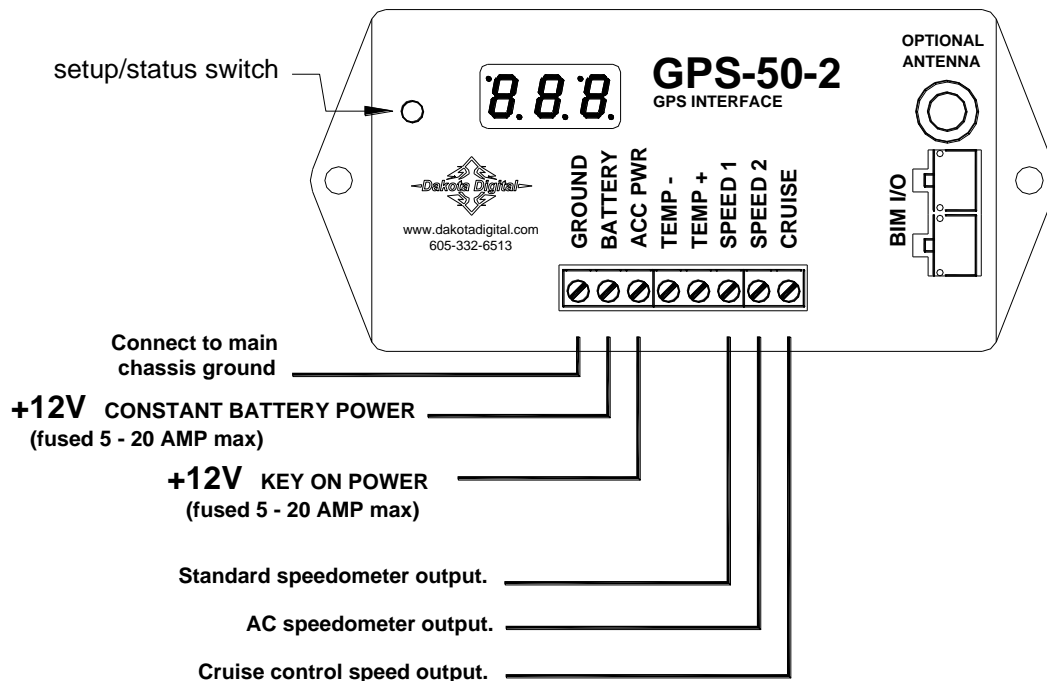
setup/status switch

8.8.8.

GPS-50-2
GPS INTERFACE

OPTIONAL ANTENNA

Dakota Digital
www.dakotadigital.com
605-332-6513

GROUND
BATTERY
ACC PWR
TEMP -
TEMP +
SPEED 1
SPEED 2
CRUISE

BIM I/O

Connect to main chassis ground

+12V CONSTANT BATTERY POWER
(fused 5 - 20 AMP max)

+12V KEY ON POWER
(fused 5 - 20 AMP max)

Standard speedometer output.

AC speedometer output.

Cruise control speed output.